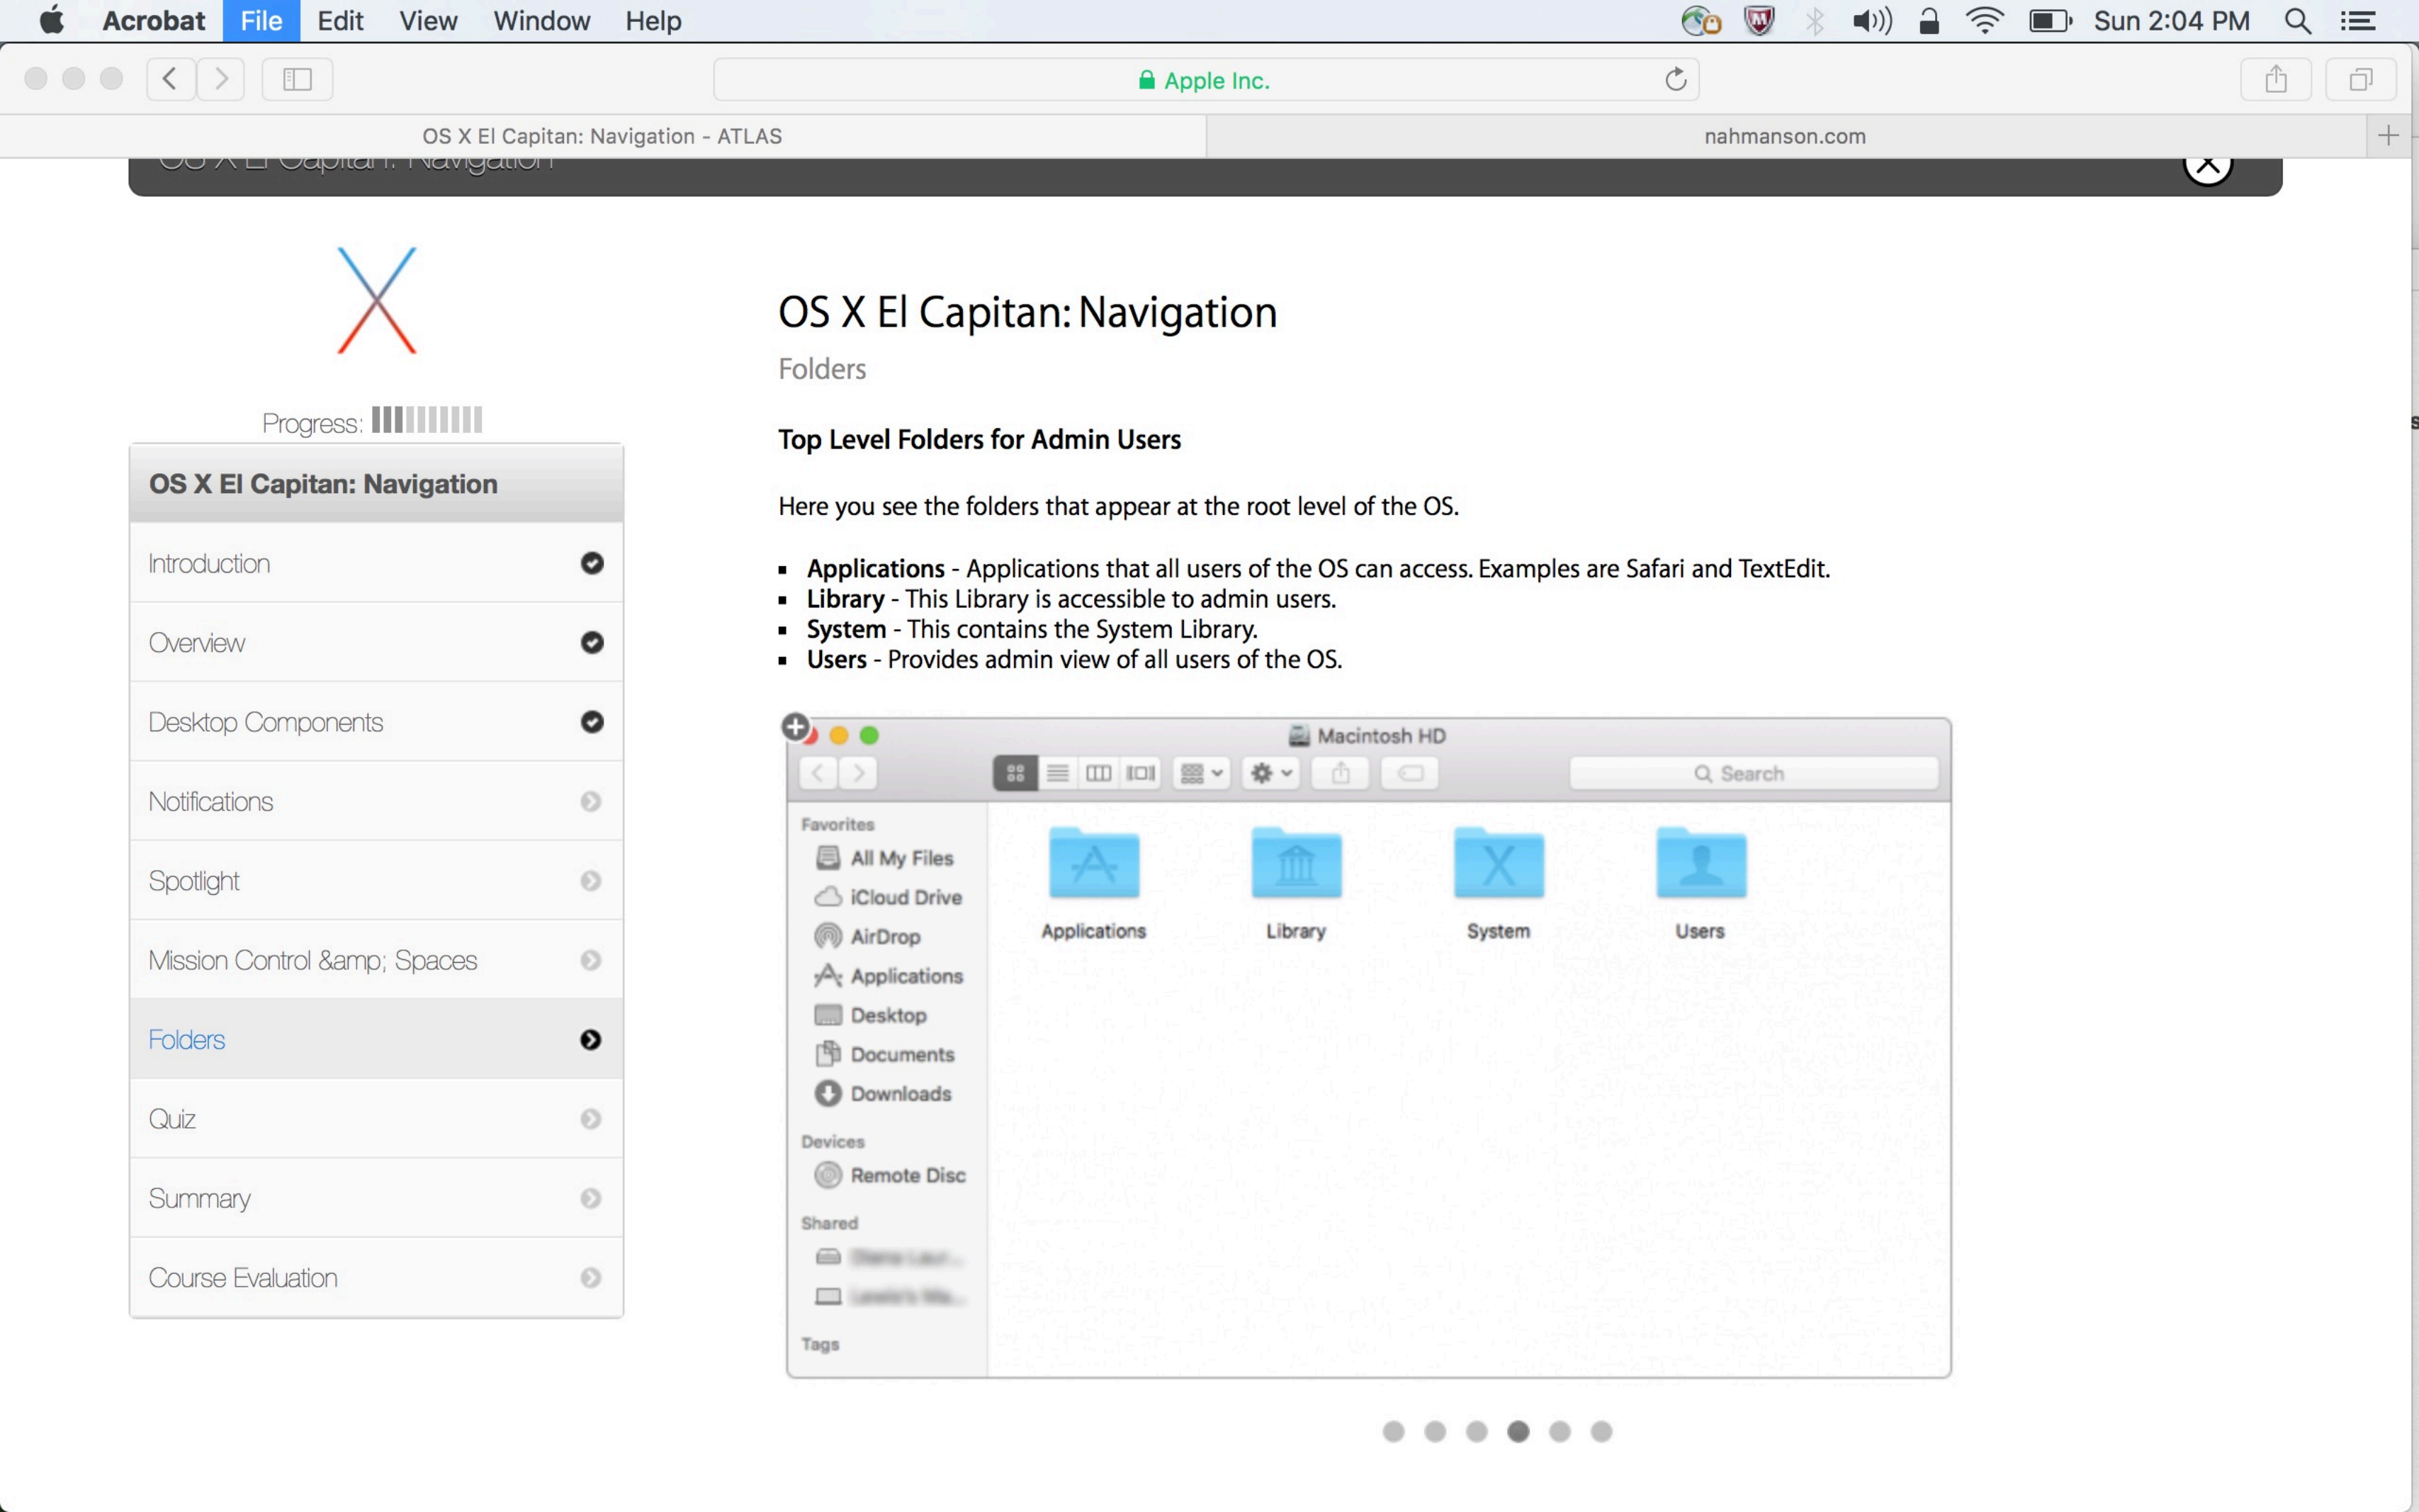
Acrobat File Edit View Window Help Sun 2:04 PM

Apple Inc.

OS X El Capitan: Navigation - ATLAS

nahmanson.com

OS X El Capitan: Navigation

Progress:

OS X El Capitan: Navigation

Introduction

Overview

Desktop Components

Notifications

Spotlight

Mission Control &amp; Spaces

Folders

Quiz

Summary

Course Evaluation

OS X El Capitan: Navigation

Folders

Top Level Folders for Admin Users

Here you see the folders that appear at the root level of the OS.

- **Applications** - Applications that all users of the OS can access. Examples are Safari and TextEdit.
- **Library** - This Library is accessible to admin users.
- **System** - This contains the System Library.
- **Users** - Provides admin view of all users of the OS.

Macintosh HD

Search

Favorites

All My Files

iCloud Drive

AirDrop

Applications

Desktop

Documents

Downloads

Devices

Remote Disc

Shared

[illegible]

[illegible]

Tags

Applications

Library

System

Users